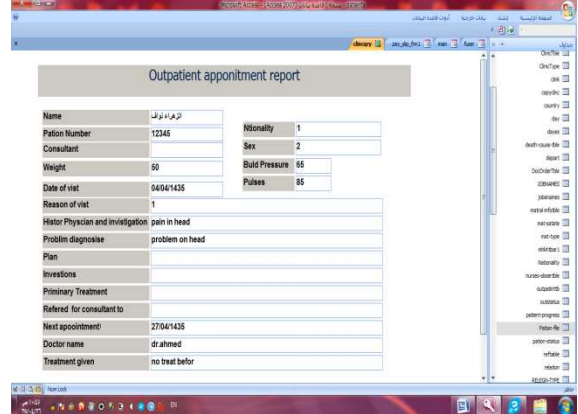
Microsoft Access - [Access 2007 قاعدة بيانات] (clinic)

الصفحة الرئيسية إنشاء بيانات خارجية أدوات قاعدة البيانات

clinicqry | pay_slip_frm1 | main | fuser

Outpatient appointment report

| | |
|---|---|
| Name | الزهراء نواف |
| Pation Number | 12345 |
| Consultant | |
| Weight | 50 |
| Date of vist | 04/04/1435 |
| Reason of vist | 1 |
| Histor Physcian and invistigation | pain in head |
| Problim diagnosise | problem on head |
| Plan | |
| Investions | |
| Priminary Treatment | |
| Refered for consultant to | |
| Next appoinment | 27/04/1435 |
| Doctor name | dr.ahmed |
| Treatment given | no treat befor |

| | |
|---|---|
| Ntionality | 1 |
| Sex | 2 |
| Buld Pressure | 65 |
| Pulses | 85 |

جداول
ClinicTble
ClincType
clink
copyclinc
country
day
daywe
death-cause-tble
depart
DocOrderTble
JOBNAMES
jobnames
matral-infoble
mat-astate
mat-type
mhhtbar1
Nationality
nurses-absentble
outpatbrtb
outstatus
patient-progress
Pation-file
pation-status
reftable
relation
RELIGN-TYPE

Num Lock